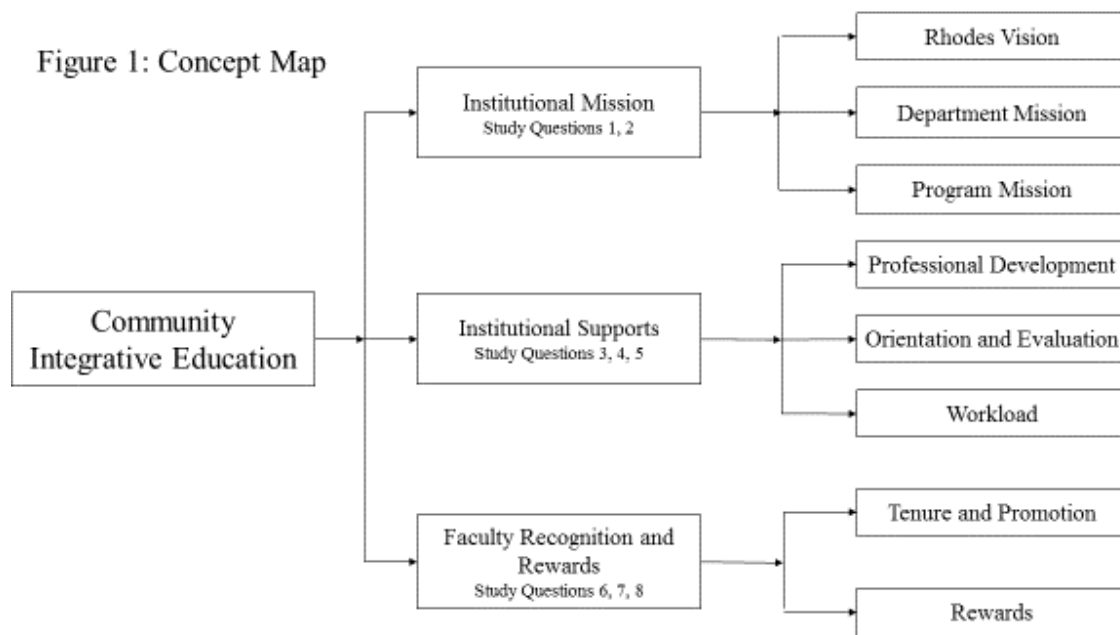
Figure 1: Concept Map

Community Integrative Education

Institutional Mission
Study Questions 1, 2

Rhodes Vision

Department Mission

Program Mission

Institutional Supports
Study Questions 3, 4, 5

Professional Development

Orientation and Evaluation

Workload

Faculty Recognition and Rewards
Study Questions 6, 7, 8

Tenure and Promotion

Rewards